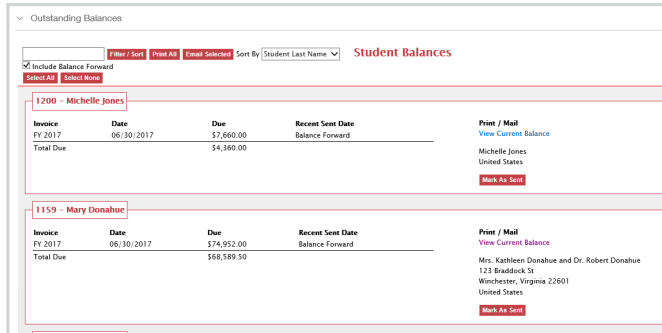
Outstanding Balances

Filter / Sort Print All Email Selected Sort By Student Last Name

Student Balances

Include Balance Forward

Select All Select None

1200 - Michelle Jones

| Invoice | Date | Due | Recent Sent Date |
|---|---|---|---|
| FY 2017 | 06/30/2017 | $7,660.00 | Balance Forward |
| Total Due | | $4,360.00 | |

Print / Mail
View Current Balance

Michelle Jones
United States

Mark As Sent

1159 - Mary Donahue

| Invoice | Date | Due | Recent Sent Date |
|---|---|---|---|
| FY 2017 | 06/30/2017 | $74,952.00 | Balance Forward |
| Total Due | | $68,589.50 | |

Print / Mail
View Current Balance

Mrs. Kathleen Donahue and Dr. Robert Donahue
123 Braddock St
Winchester, Virginia 22601
United States

Mark As Sent